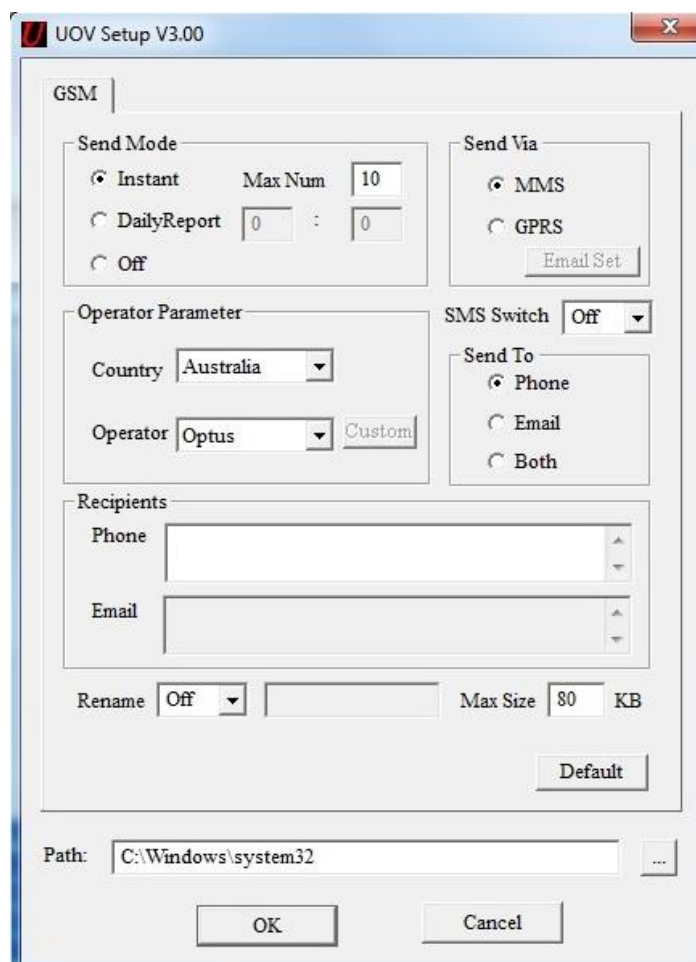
UOV Setup V3.00

GSM

Send Mode
Instant Max Num 10
DailyReport 0 : 0
Off

Send Via
MMS
GPRS
Email Set

Operator Parameter
Country Australia
Operator Optus Custom

SMS Switch Off

Send To
Phone
Email
Both

Recipients
Phone
Email

Rename Off Max Size 80 KB

Default

Path: C:\Windows\system32 ...

OK Cancel